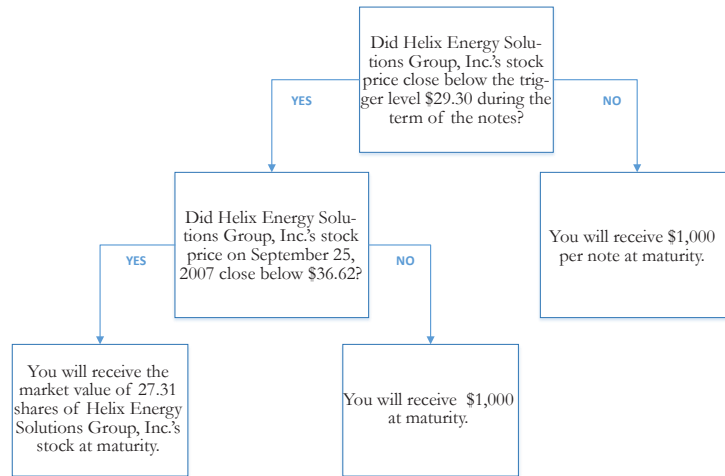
Did Helix Energy Solutions Group, Inc.'s stock price close below the trigger level $29.30 during the term of the notes?

YES

NO

Did Helix Energy Solutions Group, Inc.'s stock price on September 25, 2007 close below $36.62?

You will receive $1,000 per note at maturity.

YES

NO

You will receive the market value of 27.31 shares of Helix Energy Solutions Group, Inc.'s stock at maturity.

You will receive $1,000 at maturity.